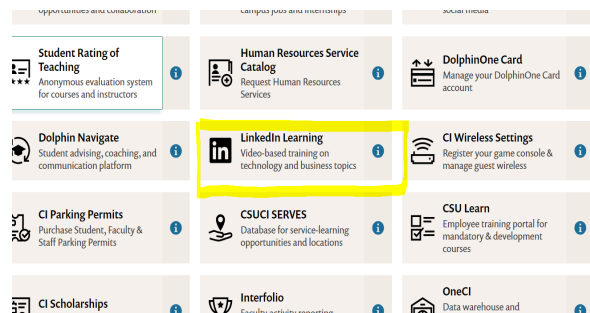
opportunities and collaboration

campus jobs and internships

social media

Student Rating of Teaching
Anonymous evaluation system for courses and instructors

Human Resources Service Catalog
Request Human Resources Services

DolphinOne Card
Manage your DolphinOne Card account

Dolphin Navigate
Student advising, coaching, and communication platform

LinkedIn Learning
Video-based training on technology and business topics

CI Wireless Settings
Register your game console & manage guest wireless

CI Parking Permits
Purchase Student, Faculty & Staff Parking Permits

CSUCI SERVES
Database for service-learning opportunities and locations

CSU Learn
Employee training portal for mandatory & development courses

CI Scholarships

Interfolio
Faculty activity reporting

OneCI
Data warehouse and